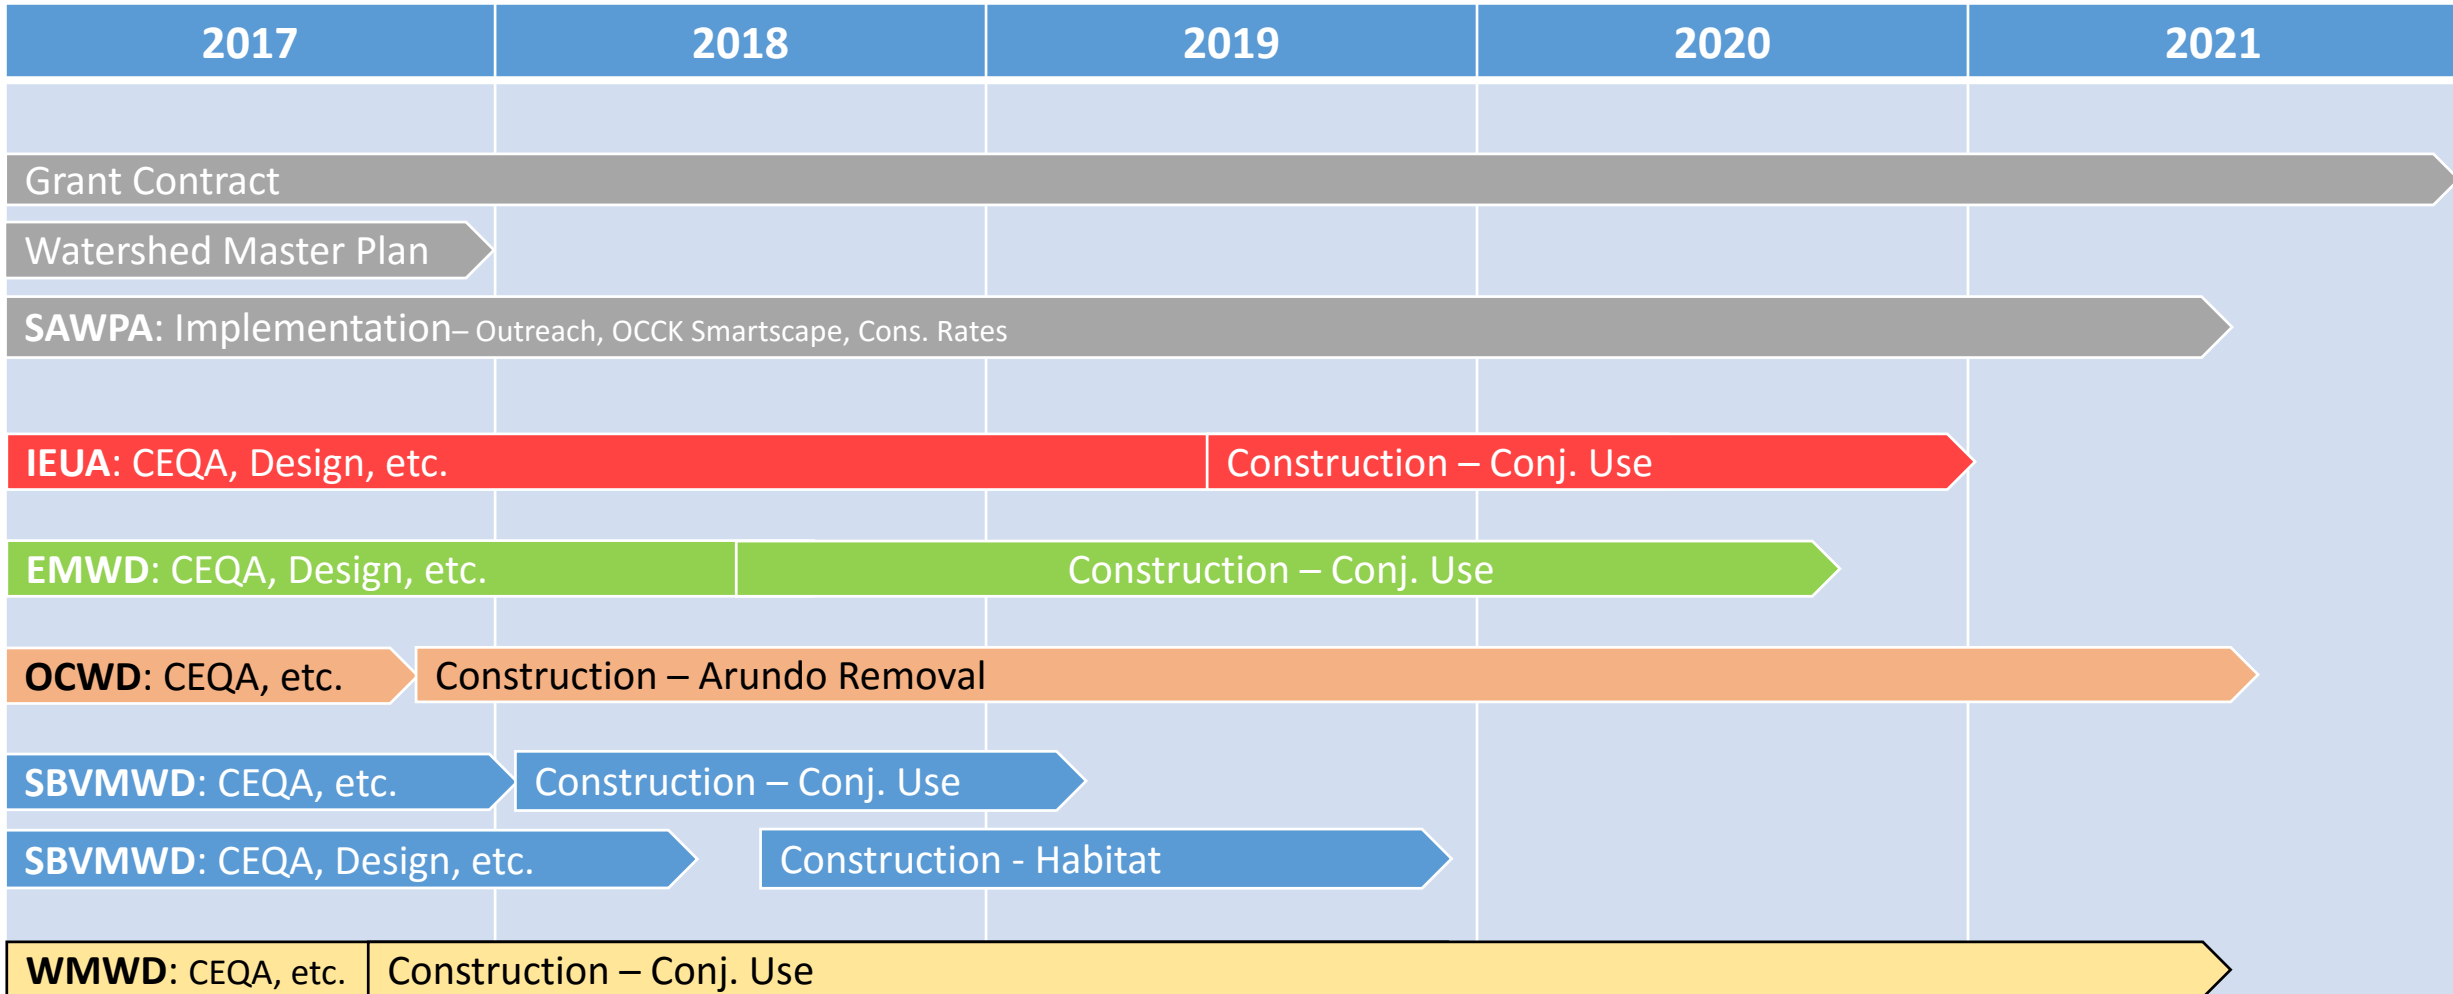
2017 2018 2019 2020 2021

Grant Contract

Watershed Master Plan

SAWPA: Implementation– Outreach, OCCK Smartscape, Cons. Rates

IEUA: CEQA, Design, etc.

Construction – Conj. Use

EMWD: CEQA, Design, etc.

Construction – Conj. Use

OCWD: CEQA, etc.

Construction – Arundo Removal

SBVMWD: CEQA, etc.

Construction – Conj. Use

SBVMWD: CEQA, Design, etc.

Construction - Habitat

WMWD: CEQA, etc.

Construction – Conj. Use